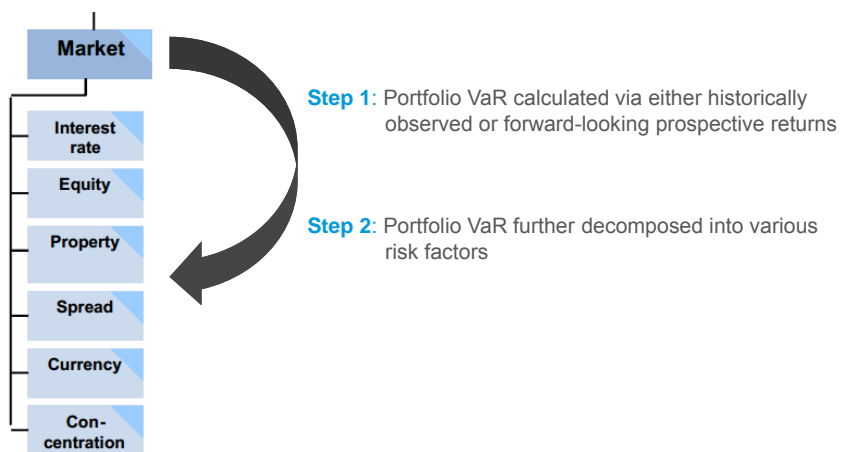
Market

Interest rate

Equity

Property

Spread

Currency

Con-centration

Step 1: Portfolio VaR calculated via either historically observed or forward-looking prospective returns

Step 2: Portfolio VaR further decomposed into various risk factors